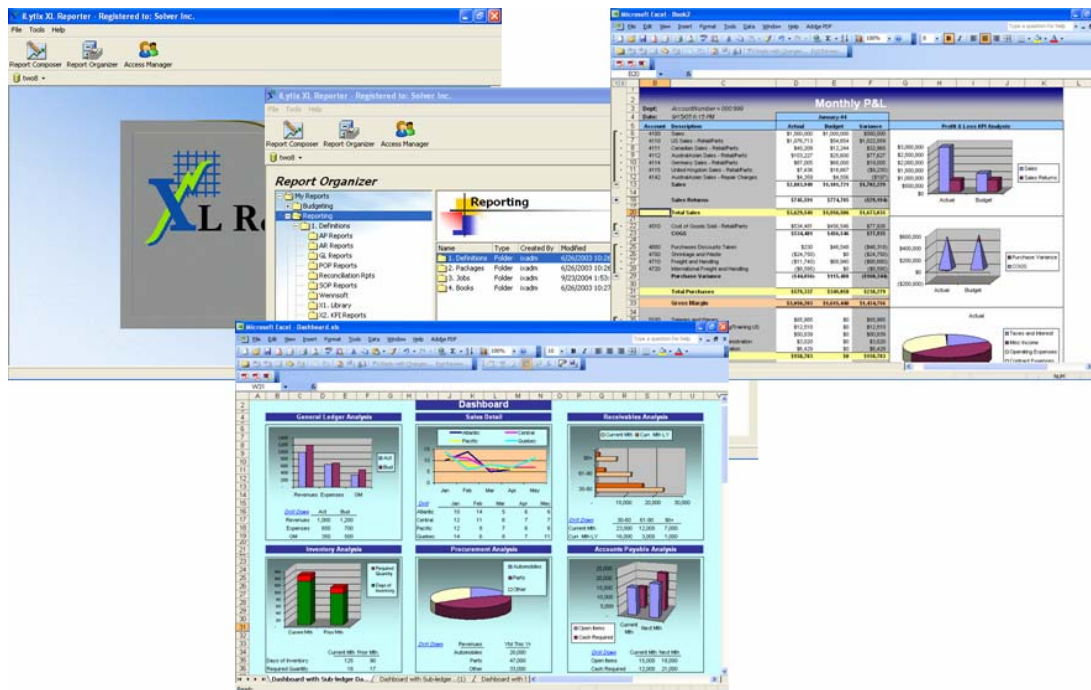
iLytix XL Reporter - Registered to: Solver Inc.
File Tools Help
Report Composer Report Organizer Access Manager
two8

L R

iLytix XL Reporter - Registered to: Solver Inc.
File Tools Help
Report Composer Report Organizer Access Manager
two8

Report Organizer

My Reports
Budgeting
Reporting
1. Definitions
AP Reports
AR Reports
GL Reports
POP Reports
Reconciliation Rpts
SOP Reports
Wennsoft
X1. Library
X2. KPI Reports

Reporting

| Name | Type | Created By | Modified |
|---|---|---|---|
| 1. Definitions | Folder | ixadm | 6/26/2003 10:26 |
| 2. Packages | Folder | ixadm | 6/26/2003 10:26 |
| 3. Jobs | Folder | ixadm | 9/23/2004 1:53 |
| 4. Books | Folder | ixadm | 6/26/2003 10:27 |

Microsoft Excel - Book2
File Edit View Insert Format Tools Data Window Help Adobe PDF
Type a question for help

Monthly P&L

Dept: AccountNumber = 000:999
Date: 9/15/05 6:15 PM
January 04
Account Description Actual Budget Variance
Sales
Sales Returns
Total Sales
Cost of Goods Sold - Retail/Parts
COGS
Purchase Variance
Total Purchases
Gross Margin

Profit & Loss KPI Analysis
Sales
Sales Returns
Actual Budget
Purchase Variance
COGS
Actual
Taxes and Interest
Misc Income
Operating Expenses
Contract Expenses

Microsoft Excel - Dashboard.xls
File Edit View Insert Format Tools Data Window Help Adobe PDF
Type a question for help

Dashboard

General Ledger Analysis
Act
Bud
Revenues Expenses GM

| Drill Down | Act | Bud |
|---|---|---|
| Revenues | 1,000 | 1,200 |
| Expenses | 650 | 700 |
| GM | 350 | 500 |

Sales Detail
Atlantic Central Pacific Quebec
Jan Feb Mar Apr May

| Drill Down | Jan | Feb | Mar | Apr | May |
|---|---|---|---|---|---|
| Atlantic | 10 | 14 | 5 | 6 | 6 |
| Central | 12 | 11 | 6 | 7 | 7 |
| Pacific | 12 | 8 | 7 | 6 | 6 |
| Quebec | 14 | 6 | 6 | 7 | 11 |

Receivables Analysis
Current Mth Curr. Mth L.Y.

| Drill Down | 30-60 | 61-90 | 90+ |
|---|---|---|---|
| Current Mth | 23,000 | 12,000 | 7,000 |
| Curr. Mth L.Y. | 16,000 | 3,000 | 1,000 |

Inventory Analysis
Required Quantity
Days of Inventory
Current Mth Prior Mth

| | Current Mth | Prior Mth |
|---|---|---|
| Days of Inventory | 120 | 90 |
| Required Quantity | 18 | 17 |

Procurement Analysis
Automobiles
Parts
Other

| Drill Down | Revenues | Ytd This Yr |
|---|---|---|
| | Automobiles | 20,000 |
| | Parts | 47,000 |
| | Other | 23,000 |

Accounts Payable Analysis
Open Items
Cash Required
Current Mth Next Mth

| Drill Down | Current Mth | Next Mth |
|---|---|---|
| Open Items | 15,000 | 18,000 |
| Cash Required | 12,000 | 21,000 |

Dashboard with Sub-ledger Da... / Dashboard with Sub-ledger...(1) / Dashboard with I
Ready